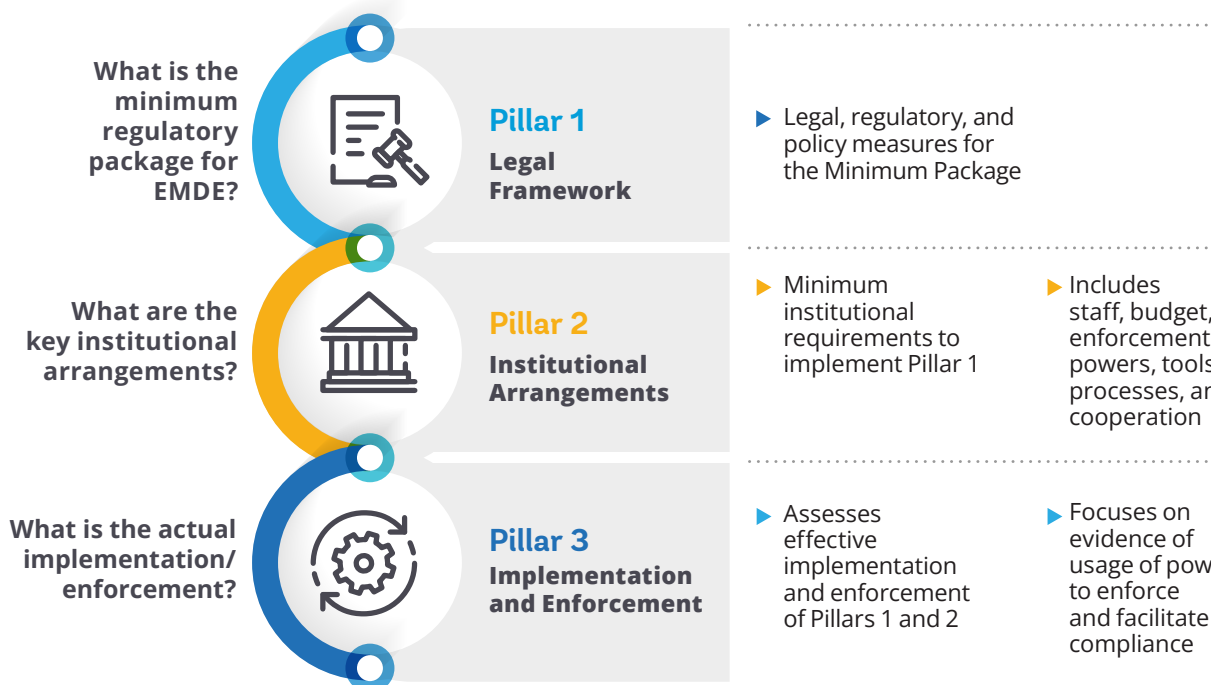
What is the minimum regulatory package for EMDE?

Pillar 1
Legal Framework

Legal, regulatory, and policy measures for the Minimum Package

What are the key institutional arrangements?

Pillar 2
Institutional Arrangements

Minimum institutional requirements to implement Pillar 1

Includes staff, budget, enforcement powers, tools processes, an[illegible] cooperation

What is the actual implementation/ enforcement?

Pillar 3
Implementation and Enforcement

Assesses effective implementation and enforcement of Pillars 1 and 2

Focuses on evidence of usage of pow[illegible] to enforce and facilitate compliance